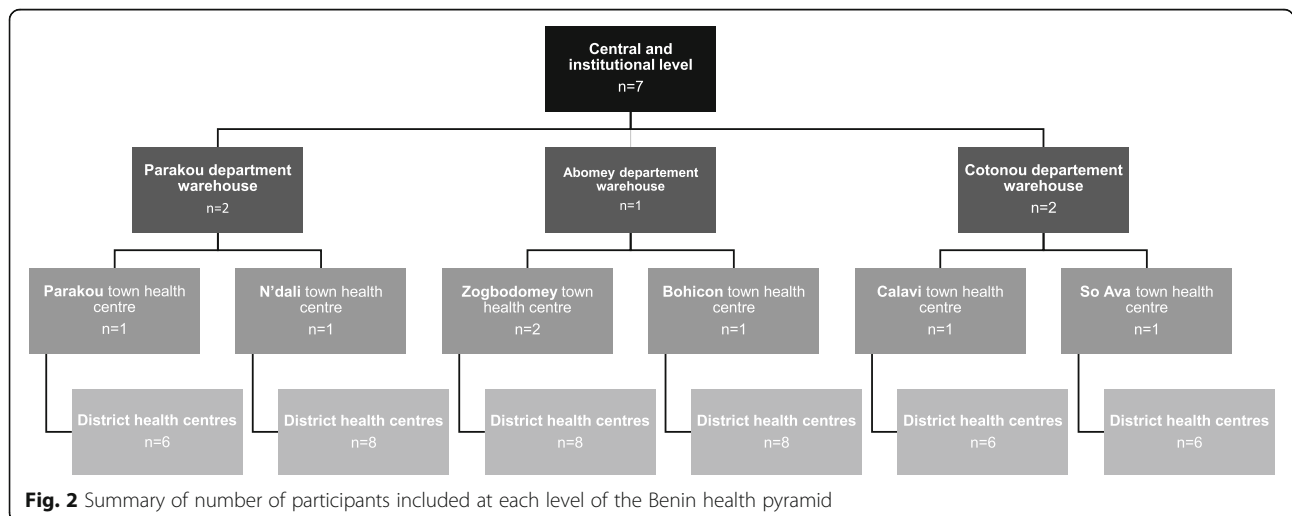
Central and institutional level
n=7

Parakou department warehouse
n=2

Abomey departement warehouse
n=1

Cotonou departement warehouse
n=2

Parakou town health centre
n=1

District health centres
n=6

N'dali town health centre
n=1

District health centres
n=8

Zogbodomey town health centre
n=2

District health centres
n=8

Bohicon town health centre
n=1

District health centres
n=8

Calavi town health centre
n=1

District health centres
n=6

So Ava town health centre
n=1

District health centres
n=6

Fig. 2 Summary of number of participants included at each level of the Benin health pyramid